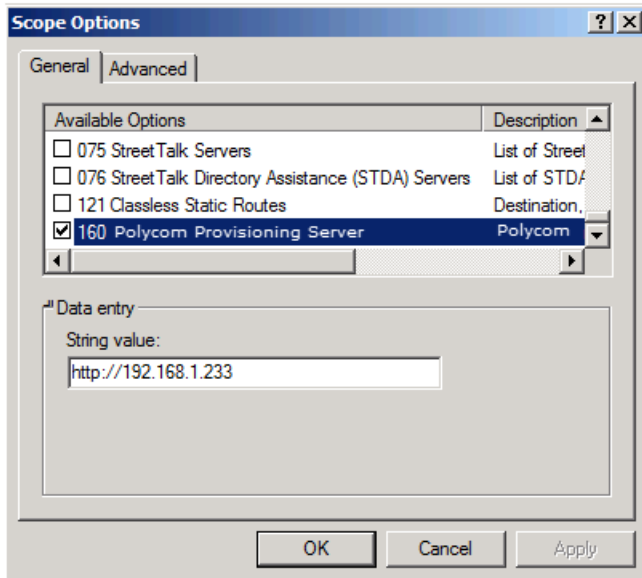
Scope Options

? X

General | Advanced

| Available Options | Description |
|---|---|
| 075 StreetTalk Servers | List of Street |
| 076 StreetTalk Directory Assistance (STDA) Servers | List of STDA |
| 121 Classless Static Routes | Destination, |
| 160 Polycom Provisioning Server | Polycom |

Data entry

String value:

http://192.168.1.233

OK Cancel Apply